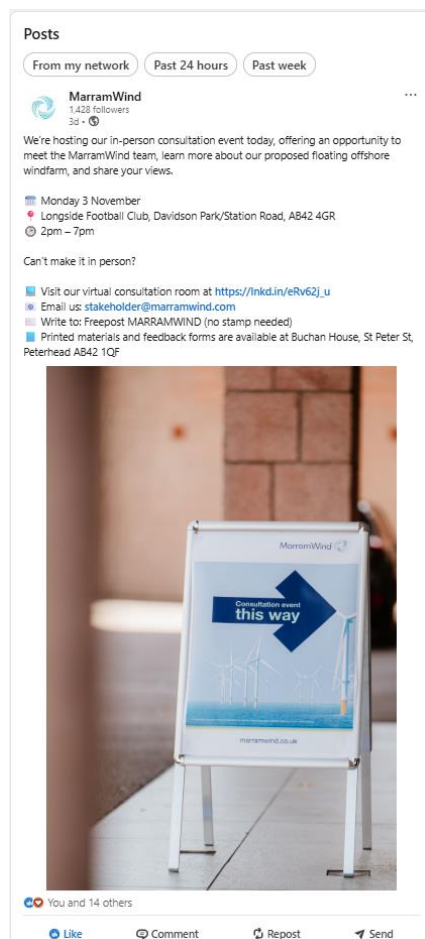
Posts

From my network | Past 24 hours | Past week

MarramWind
1,428 followers
3d •

We're hosting our in-person consultation event today, offering an opportunity to meet the MarramWind team, learn more about our proposed floating offshore windfarm, and share your views.

Monday 3 November
Longside Football Club, Davidson Park/Station Road, AB42 4GR
2pm – 7pm

Can't make it in person?

Visit our virtual consultation room at https://lnkd.in/eRv62j_u
Email us: stakeholder@marramwind.com
Write to: Freepost MARRAMWIND (no stamp needed)
Printed materials and feedback forms are available at Buchan House, St Peter St, Peterhead AB42 1QF

MarramWind

Consultation event
this way

marramwind.co.uk

You and 14 others

Like | Comment | Repost | Send